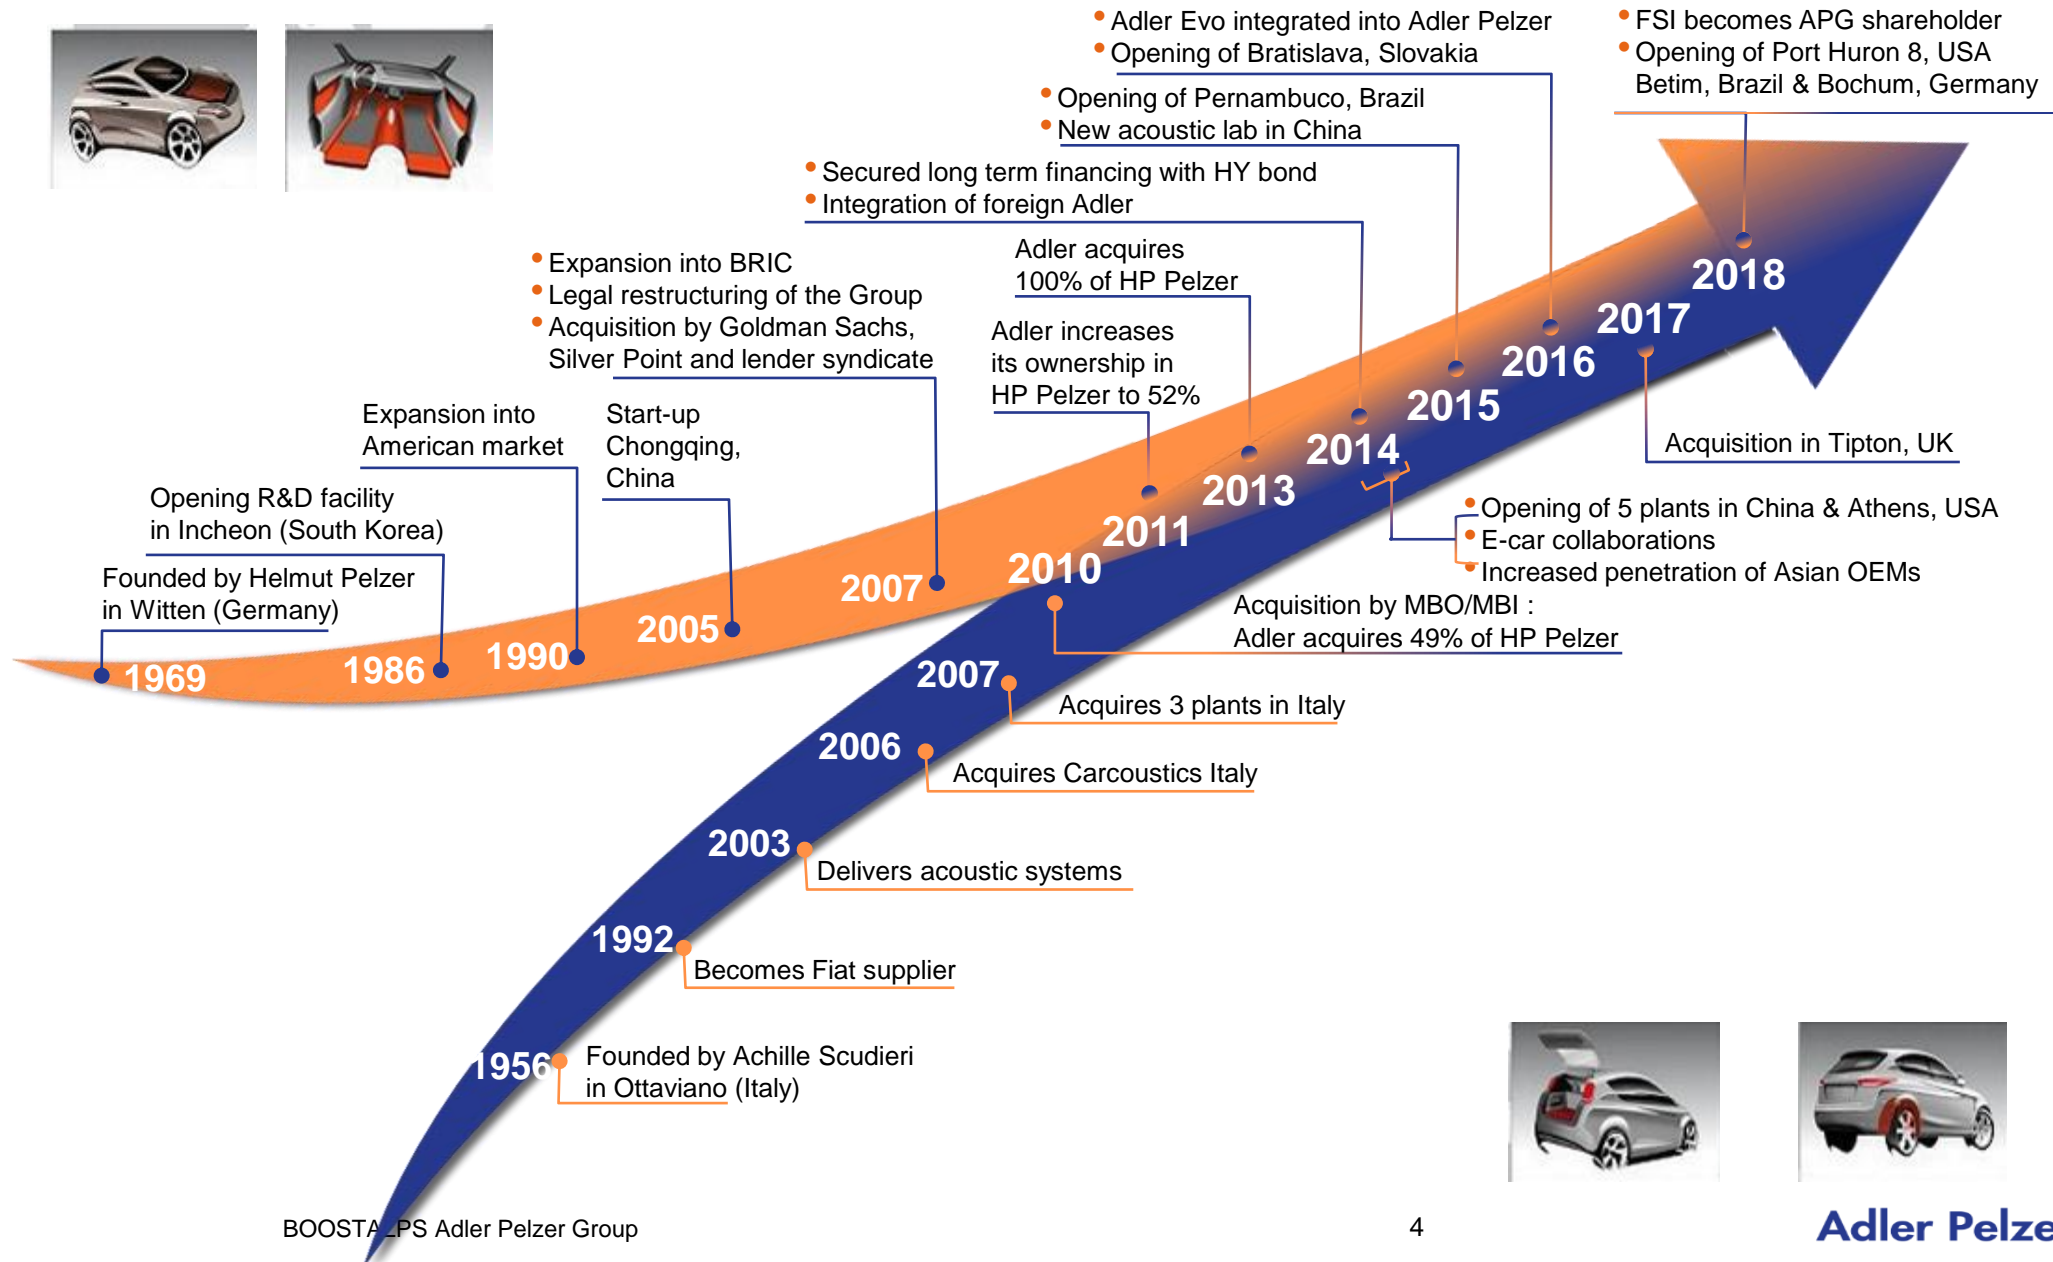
• Adler Evo integrated into Adler Pelzer
• Opening of Bratislava, Slovakia

• FSI becomes APG shareholder
• Opening of Port Huron 8, USA Betim, Brazil & Bochum, Germany

• Opening of Pernambuco, Brazil
• New acoustic lab in China

• Secured long term financing with HY bond
• Integration of foreign Adler

Adler acquires 100% of HP Pelzer

• Expansion into BRIC
• Legal restructuring of the Group
• Acquisition by Goldman Sachs, Silver Point and lender syndicate

Adler increases its ownership in HP Pelzer to 52%

Expansion into American market

Start-up Chongqing, China

Opening R&D facility in Incheon (South Korea)

Founded by Helmut Pelzer in Witten (Germany)

1969
1986
1990
2005
2007
2010
2011
2013
2014
2015
2016
2017
2018

Acquisition in Tipton, UK

• Opening of 5 plants in China & Athens, USA
• E-car collaborations
• Increased penetration of Asian OEMs

Acquisition by MBO/MBI : Adler acquires 49% of HP Pelzer

2007
Acquires 3 plants in Italy

2006
Acquires Carcoustics Italy

2003
Delivers acoustic systems

1992
Becomes Fiat supplier

1956
Founded by Achille Scudieri in Ottaviano (Italy)

BOOSTA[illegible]PS Adler Pelzer Group

4

Adler Pelze